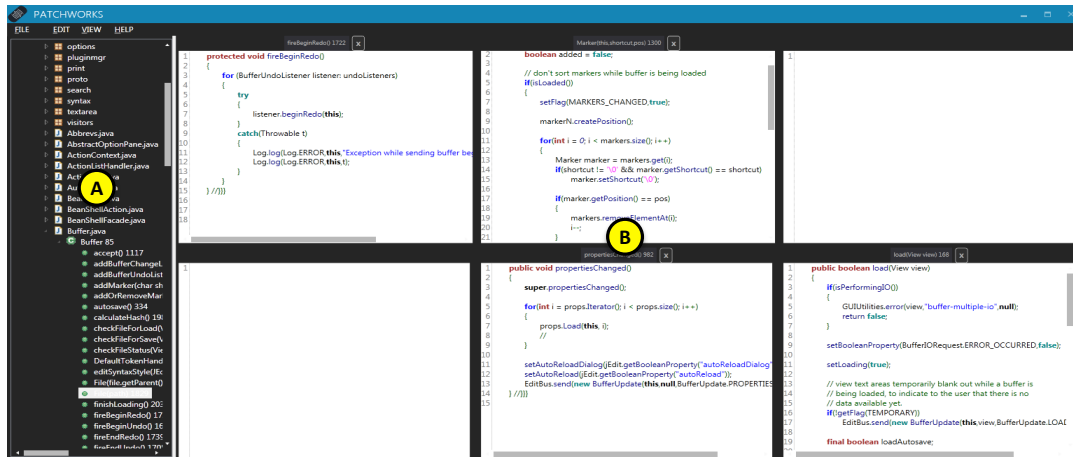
PATCHWORKS

FILE EDIT VIEW HELP

options
pluginmgr
print
proto
search
syntax
textarea
visitors
Abbrevs.java
AbstractOptionPane.java
ActionContext.java
ActionListHandler.java
Acti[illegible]va
Au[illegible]
Bean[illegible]va
BeanShellAction.java
BeanShellFacade.java
Buffer.java
Buffer 85
accept() 1117
addBufferChangeL
addBufferUndoList
addMarker(char sh
addOrRemoveMar
autosave() 334
calculateHash() 19
checkFileForLoad(
checkFileForSave(
checkFileStatus(Vi
DefaultTokenHand
editSyntaxStyle(JE
File(file.getParent(
finishLoading() 20
fireBeginRedo() 17
fireBeginUndo() 16
fireEndRedo() 1739
fireEndUndo() 170

A

fireBeginRedo() 1722

1 protected void fireBeginRedo()
2 {
3 for (BufferUndoListener listener: undoListeners)
4 {
5 try
6 {
7 listener.beginRedo(this);
8 }
9 catch(Throwable t)
10 {
11 Log.log(Log.ERROR,this,"Exception while sending buffer beg
12 Log.log(Log.ERROR,this,t);
13 }
14 }
15 } //}}}
16
17
18

Marker(this,shortcut,pos) 1300

2 boolean added = false;
3
4 // don't sort markers while buffer is being loaded
5 if(isLoaded())
6 {
7 setFlag(MARKERS_CHANGED,true);
8
9 markerN.createPosition();
10
11 for(int i = 0; i < markers.size(); i++)
12 {
13 Marker marker = markers.get(i);
14 if(shortcut != '\0' && marker.getShortcut() == shortcut)
15 marker.setShortcut('\0');
16
17 if(marker.getPosition() == pos)
18 {
19 markers.removeElementAt(i);
20 i--;
21 }

B

propertiesChanged() 982

1
2 public void propertiesChanged()
3 {
4 super.propertiesChanged();
5
6 for(int i = props.Iterator(); i < props.size(); i++)
7 {
8 props.Load(this, i);
9 //
10 }
11
12 setAutoReloadDialog(jEdit.getBooleanProperty("autoReloadDialog"
13 setAutoReload(jEdit.getBooleanProperty("autoReload"));
14 EditBus.send(new BufferUpdate(this,null,BufferUpdate.PROPERTIES
15 } //}}}
16
17

load(View view) 188

1 public boolean load(View view)
2 {
3 if(isPerformingIO())
4 {
5 GUIUtilities.error(view,"buffer-multiple-io",null);
6 return false;
7 }
8
9 setBooleanProperty(BufferIORequest.ERROR_OCCURRED,false);
10
11 setLoading(true);
12
13 // view text areas temporarily blank out while a buffer is
14 // being loaded, to indicate to the user that there is no
15 // data available yet.
16 if(!getFlag(TEMPORARY))
17 EditBus.send(new BufferUpdate(this,view,BufferUpdate.LOAD
18
19 final boolean loadAutosave;